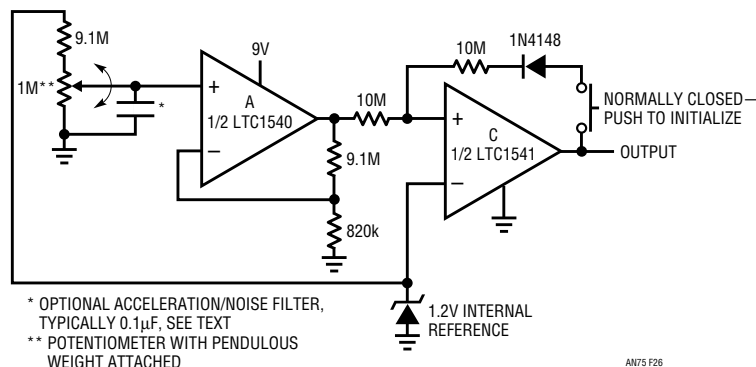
9.1M

1M**

*

9V

A

1/2 LTC1540

+

−

9.1M

820k

10M

10M

1N4148

NORMALLY CLOSED—PUSH TO INITIALIZE

C

1/2 LTC1541

+

−

OUTPUT

1.2V INTERNAL REFERENCE

* OPTIONAL ACCELERATION/NOISE FILTER, TYPICALLY 0.1μF, SEE TEXT

** POTENTIOMETER WITH PENDULOUS WEIGHT ATTACHED

AN75 F26